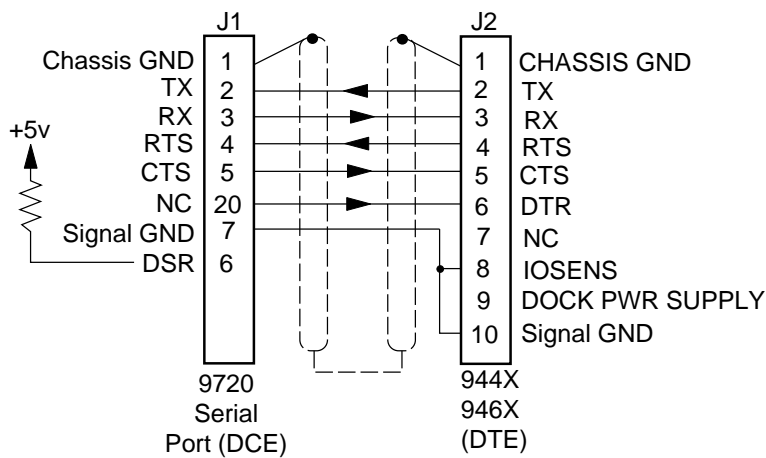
J1

Chassis GND 1
TX 2
RX 3
RTS 4
CTS 5
NC 20
Signal GND 7
DSR 6

+5v

9720
Serial
Port (DCE)

J2

1 CHASSIS GND
2 TX
3 RX
4 RTS
5 CTS
6 DTR
7 NC
8 IOSENS
9 DOCK PWR SUPPLY
10 Signal GND

944X
946X
(DTE)